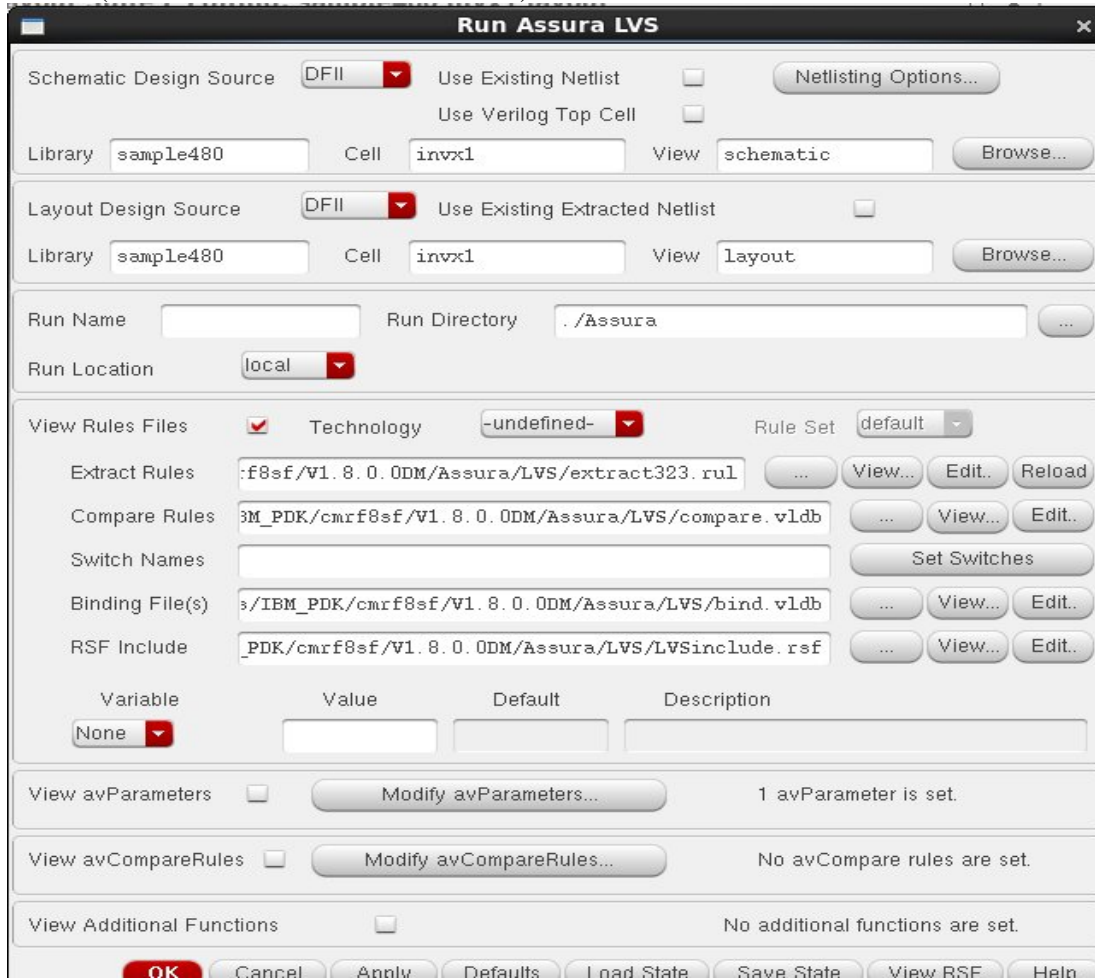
Run Assura LVS

Schematic Design Source DFII Use Existing Netlist Netlisting Options...
Use Verilog Top Cell
Library sample480 Cell invx1 View schematic Browse...

Layout Design Source DFII Use Existing Extracted Netlist
Library sample480 Cell invx1 View layout Browse...

Run Name Run Directory ./Assura ...
Run Location local

View Rules Files Technology -undefined- Rule Set default
Extract Rules :f8sf/V1.8.0.0DM/Assura/LVS/extract323.rul ... View... Edit.. Reload
Compare Rules 3M_PDK/cmrf8sf/V1.8.0.0DM/Assura/LVS/compare.vldb ... View... Edit..
Switch Names Set Switches
Binding File(s) s/IBM_PDK/cmrf8sf/V1.8.0.0DM/Assura/LVS/bind.vldb ... View... Edit..
RSF Include _PDK/cmrf8sf/V1.8.0.0DM/Assura/LVS/LVSinclude.rsf ... View... Edit..

Variable Value Default Description
None

View avParameters Modify avParameters... 1 avParameter is set.

View avCompareRules Modify avCompareRules... No avCompare rules are set.

View Additional Functions No additional functions are set.

OK Cancel Apply Defaults Load State Save State View RSF Help